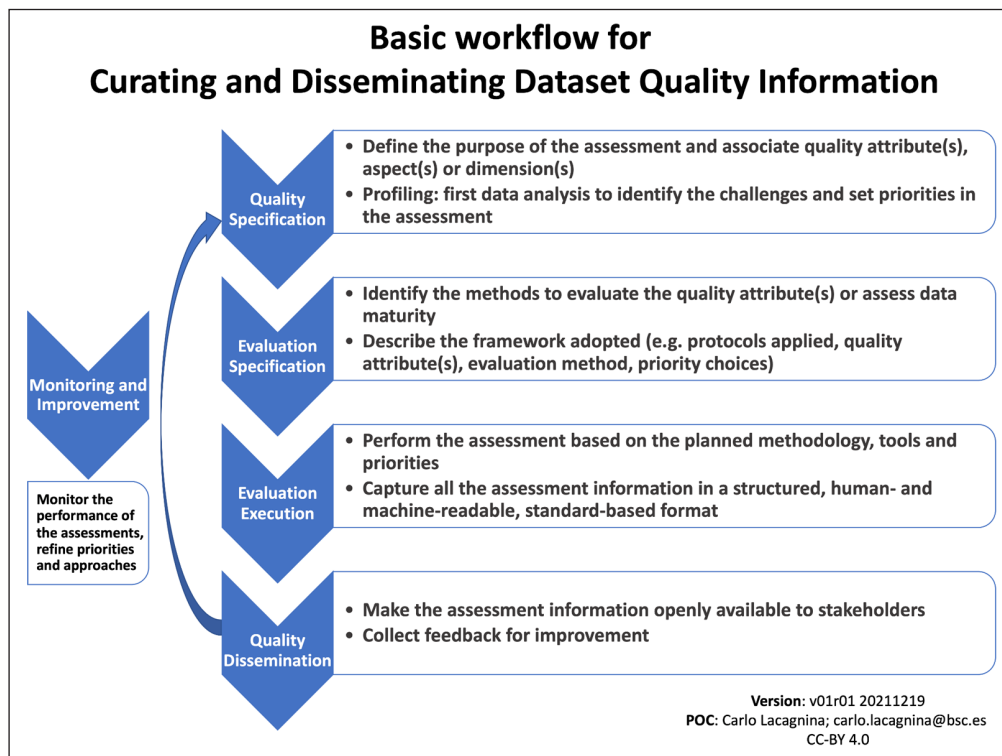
Basic workflow for
Curating and Disseminating Dataset Quality Information

Quality Specification

• Define the purpose of the assessment and associate quality attribute(s), aspect(s) or dimension(s)
• Profiling: first data analysis to identify the challenges and set priorities in the assessment

Evaluation Specification

• Identify the methods to evaluate the quality attribute(s) or assess data maturity
• Describe the framework adopted (e.g. protocols applied, quality attribute(s), evaluation method, priority choices)

Evaluation Execution

• Perform the assessment based on the planned methodology, tools and priorities
• Capture all the assessment information in a structured, human- and machine-readable, standard-based format

Quality Dissemination

• Make the assessment information openly available to stakeholders
• Collect feedback for improvement

Monitoring and Improvement

Monitor the performance of the assessments, refine priorities and approaches

Version: v01r01 20211219
POC: Carlo Lacagnina; carlo.lacagnina@bsc.es
CC-BY 4.0